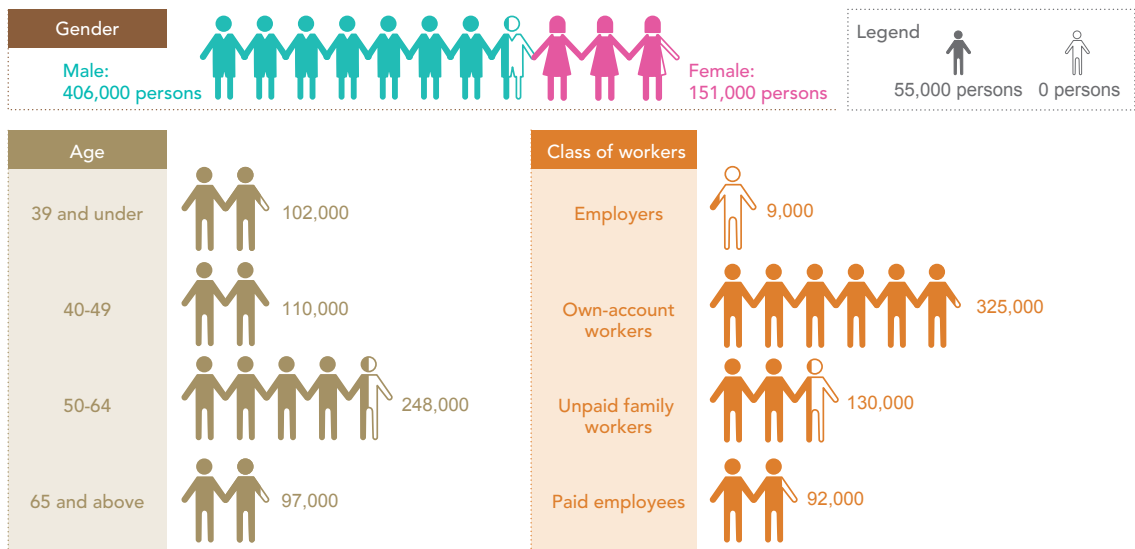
Gender

Male:
406,000 persons

Female:
151,000 persons

Legend
55,000 persons
0 persons

Age

39 and under
102,000

40-49
110,000

50-64
248,000

65 and above
97,000

Class of workers

Employers
9,000

Own-account workers
325,000

Unpaid family workers
130,000

Paid employees
92,000